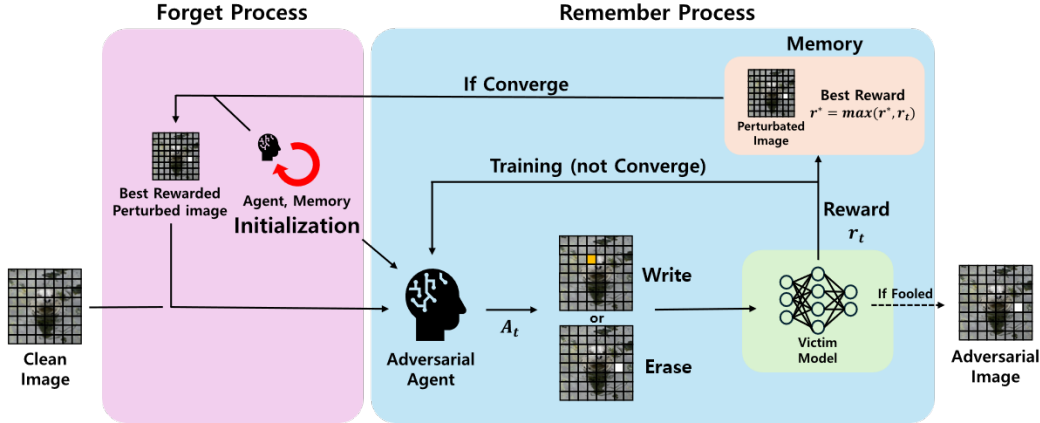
Forget Process

Remember Process

Memory

If Converge

Perturbated Image

Best Reward
$r^* = max(r^*, r_t)$

Training (not Converge)

Best Rewarded Perturbed image

Agent, Memory
Initialization

Reward
$r_t$

Clean Image

Adversarial Agent

$A_t$

Write

or

Erase

Victim Model

If Fooled

Adversarial Image